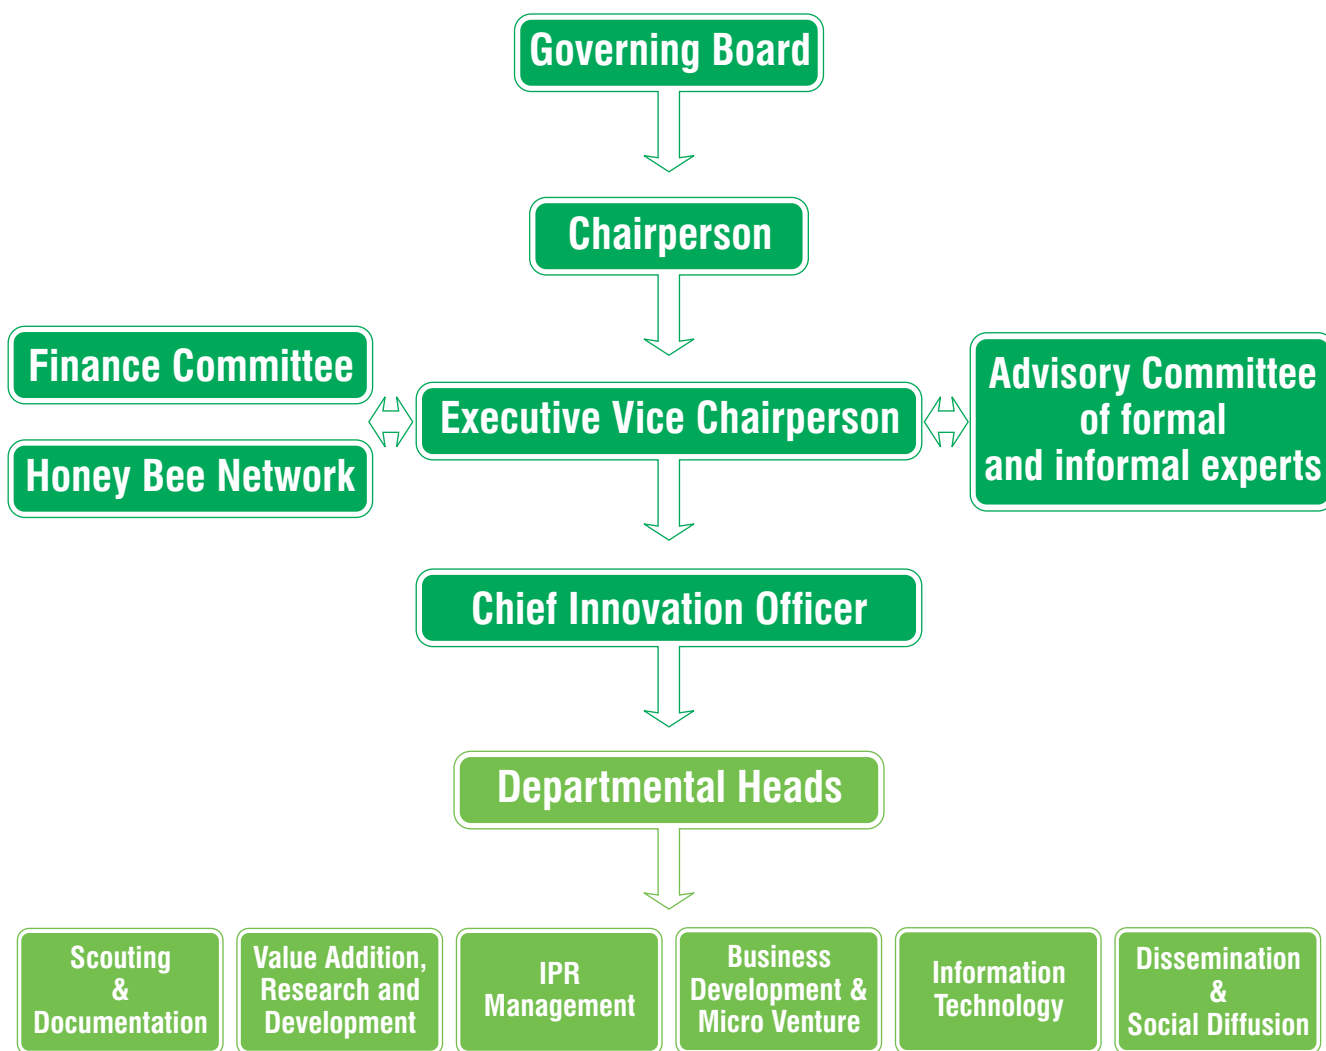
Governing Board

Chairperson

Finance Committee

Honey Bee Network

Executive Vice Chairperson

Advisory Committee of formal and informal experts

Chief Innovation Officer

Departmental Heads

Scouting & Documentation

Value Addition, Research and Development

IPR Management

Business Development & Micro Venture

Information Technology

Dissemination & Social Diffusion